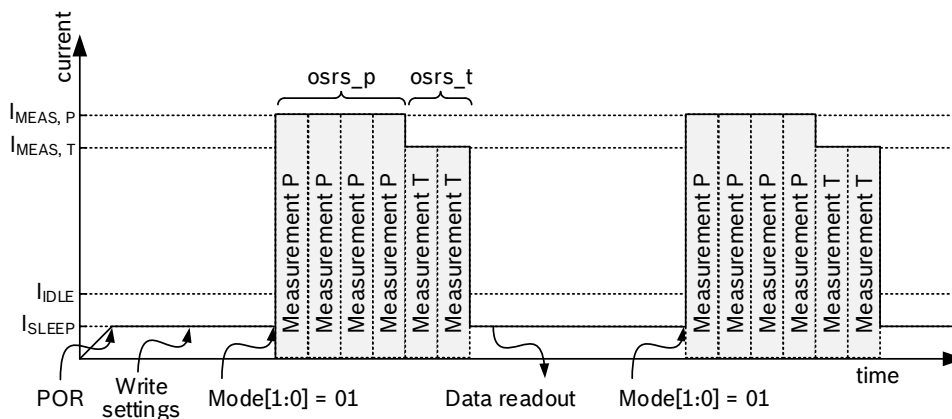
current

osrs_p

osrs_t

$I_{MEAS, P}$

$I_{MEAS, T}$

$I_{IDLE}$

$I_{SLEEP}$

Measurement P
Measurement P
Measurement P
Measurement P
Measurement T
Measurement T

Measurement P
Measurement P
Measurement P
Measurement P
Measurement T
Measurement T

time

POR

Write settings

Mode[1:0] = 01

Data readout

Mode[1:0] = 01